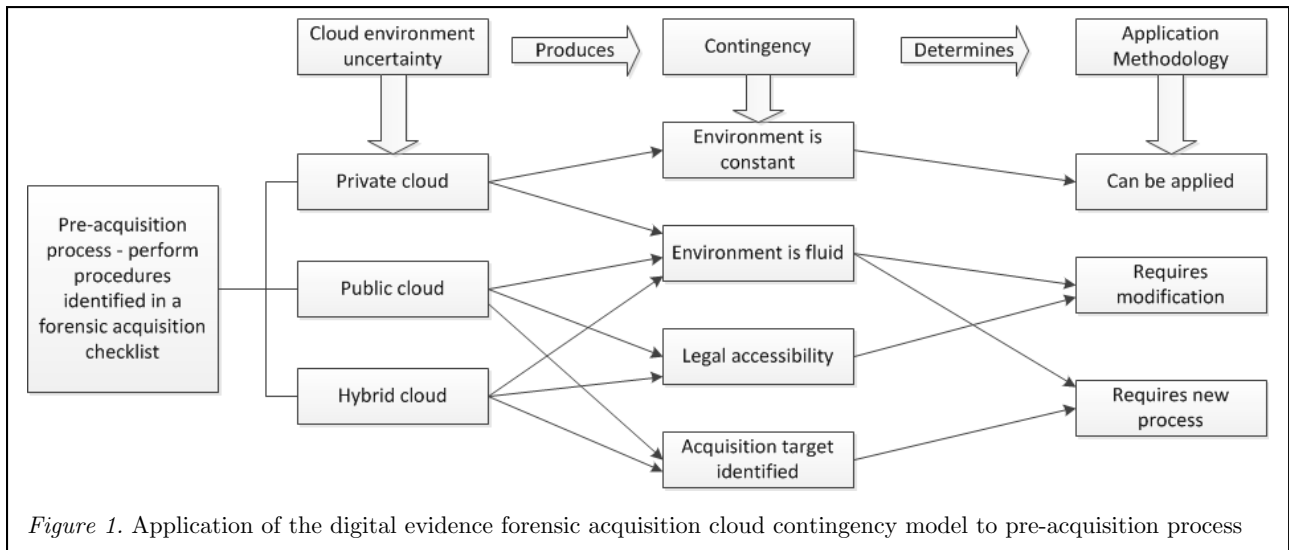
Cloud environment uncertainty

Produces

Contingency

Determines

Application Methodology

Pre-acquisition process - perform procedures identified in a forensic acquisition checklist

Private cloud

Public cloud

Hybrid cloud

Environment is constant

Environment is fluid

Legal accessibility

Acquisition target identified

Can be applied

Requires modification

Requires new process

*Figure 1.* Application of the digital evidence forensic acquisition cloud contingency model to pre-acquisition process